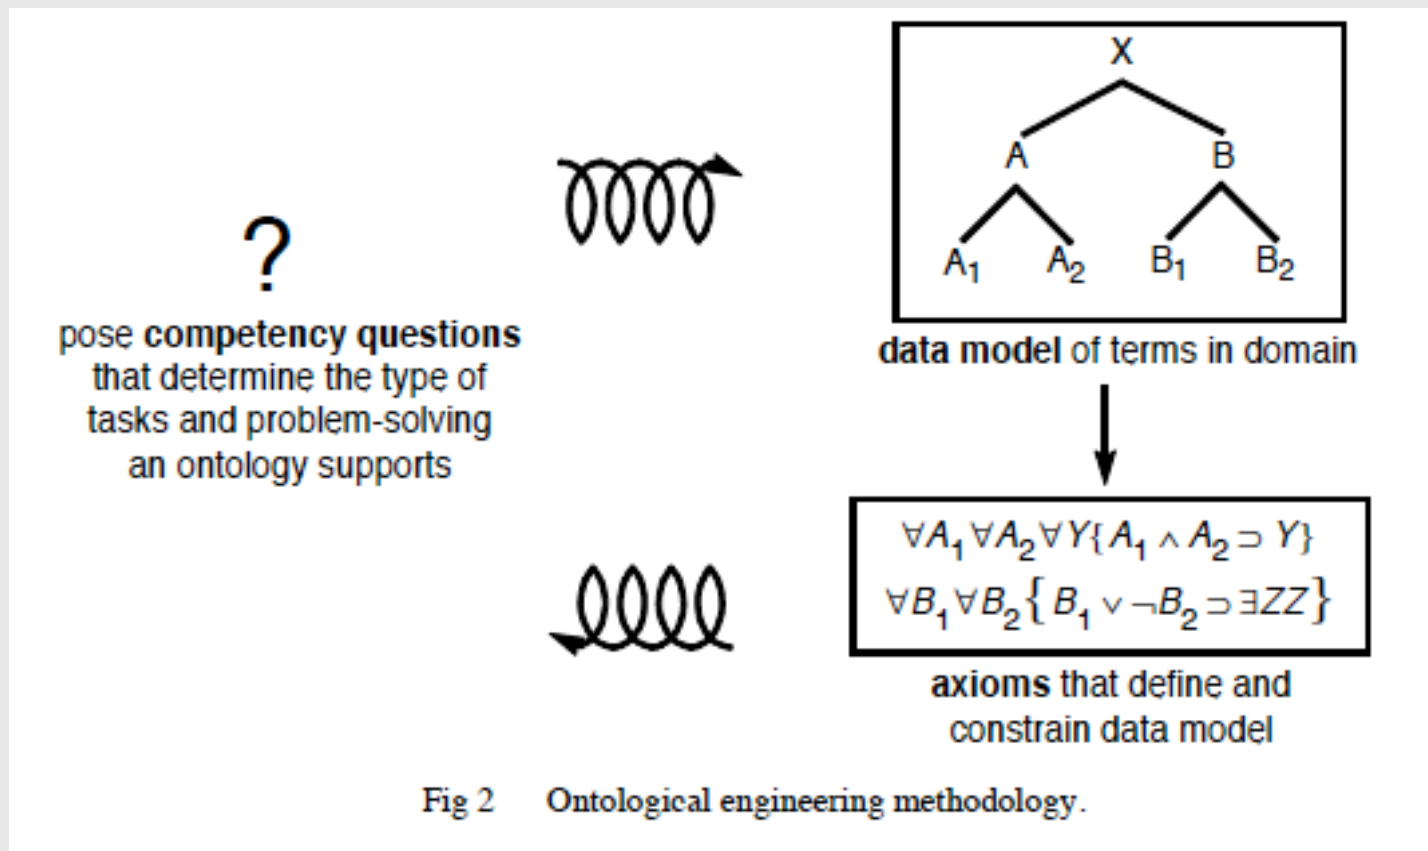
X

A

B

$A_1$ $A_2$ $B_1$ $B_2$

?

pose **competency questions** that determine the type of tasks and problem-solving an ontology supports

**data model** of terms in domain

$\forall A_1 \forall A_2 \forall Y\{A_1 \wedge A_2 \supset Y\}$

$\forall B_1 \forall B_2\{B_1 \vee \neg B_2 \supset \exists ZZ\}$

**axioms** that define and constrain data model

Fig 2 Ontological engineering methodology.